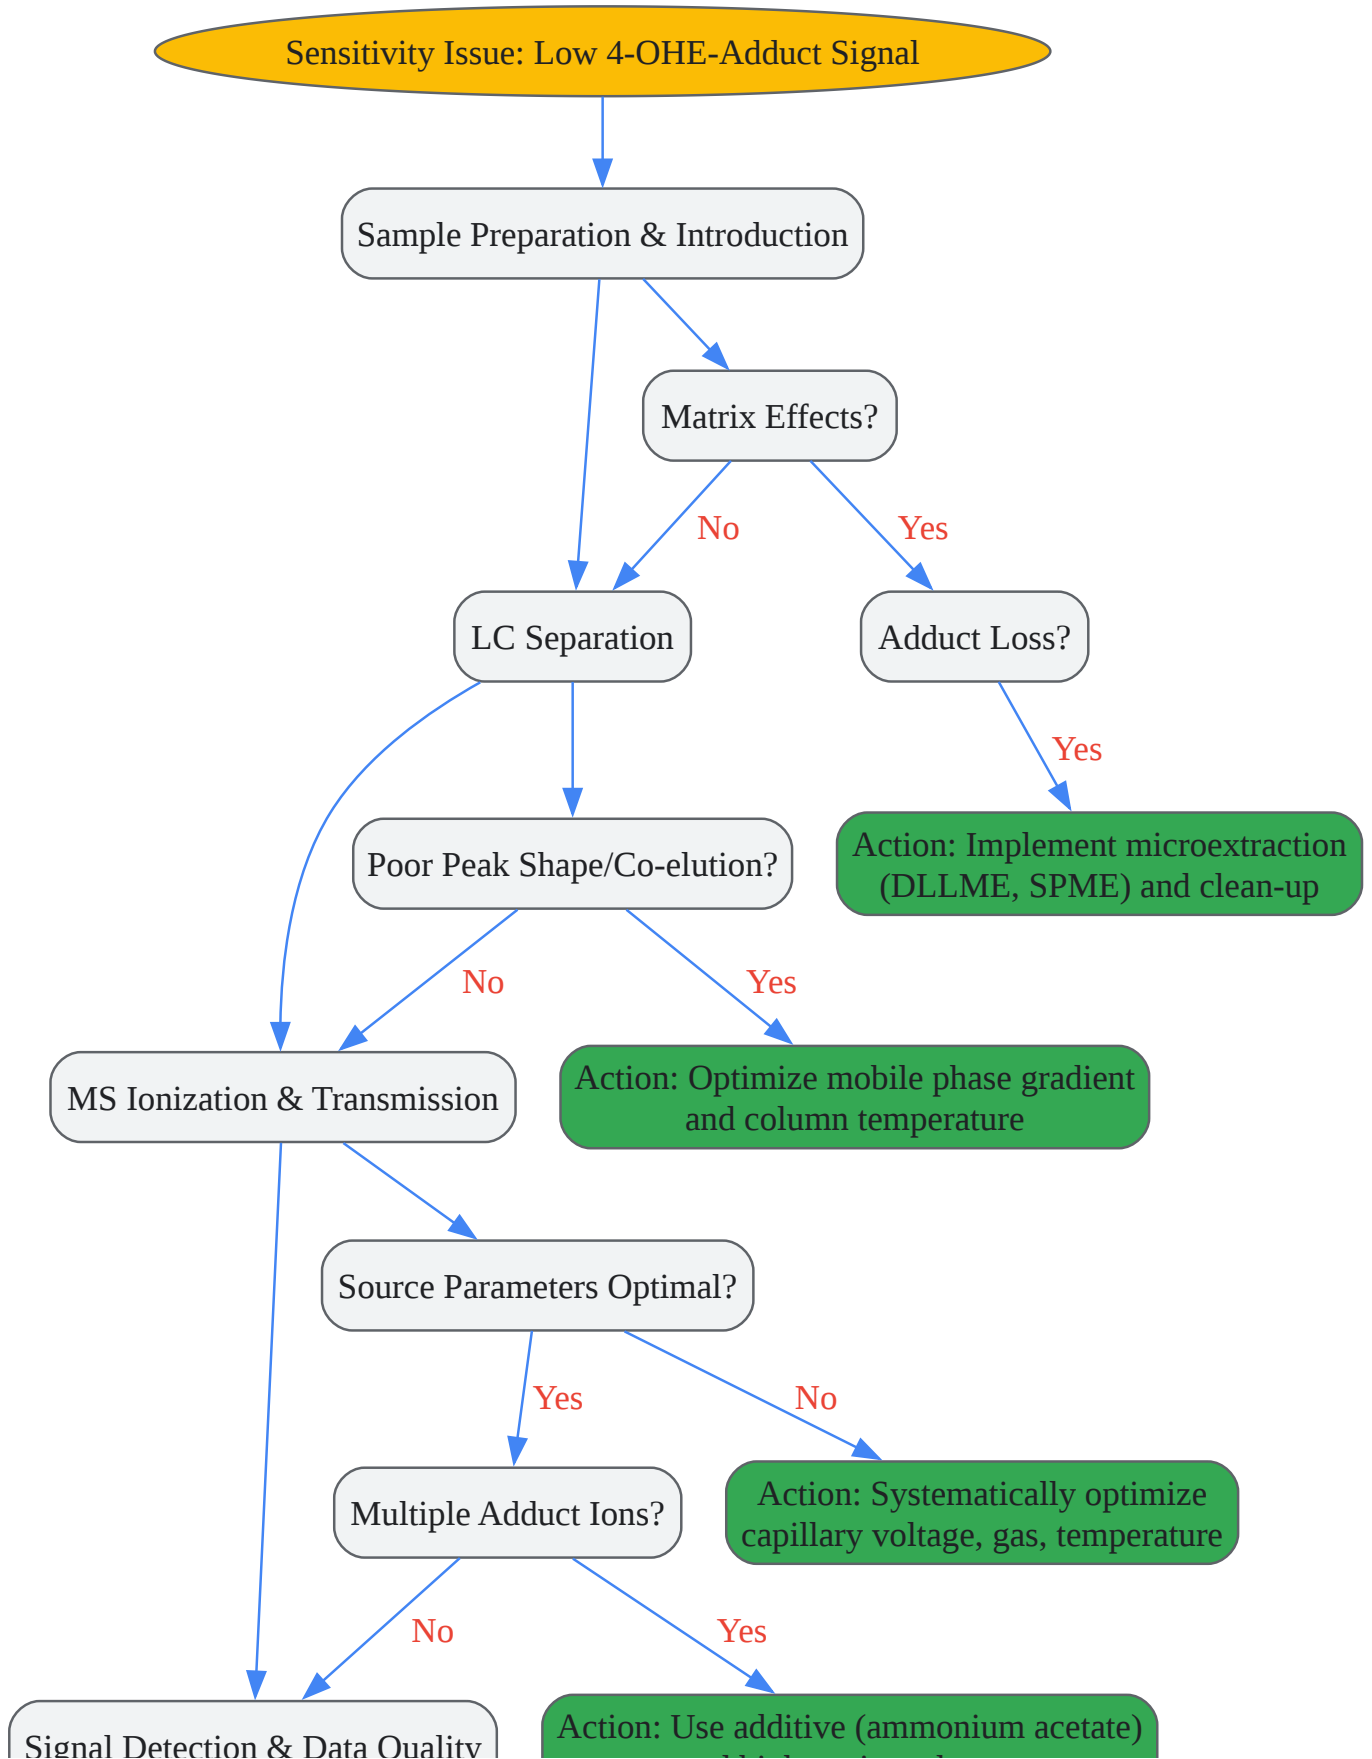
Sensitivity Issue: Low 4-OHE-Adduct Signal

Sample Preparation & Introduction

Matrix Effects?

No

Yes

LC Separation

Adduct Loss?

Yes

Poor Peak Shape/Co-elution?

Action: Implement microextraction (DLLME, SPME) and clean-up

No

Yes

MS Ionization & Transmission

Action: Optimize mobile phase gradient and column temperature

Source Parameters Optimal?

Yes

No

Multiple Adduct Ions?

Action: Systematically optimize capillary voltage, gas, temperature

No

Yes

Signal Detection & Data Quality

Action: Use additive (ammonium acetate) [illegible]